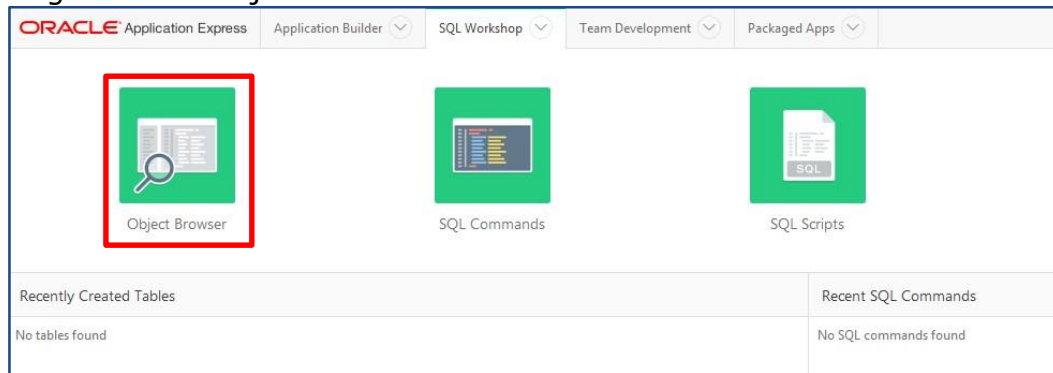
ORACLE Application Express
Application Builder
SQL Workshop
Team Development
Packaged Apps

Object Browser
SQL Commands
SQL
SQL Scripts

Recently Created Tables
No tables found

Recent SQL Commands
No SQL commands found